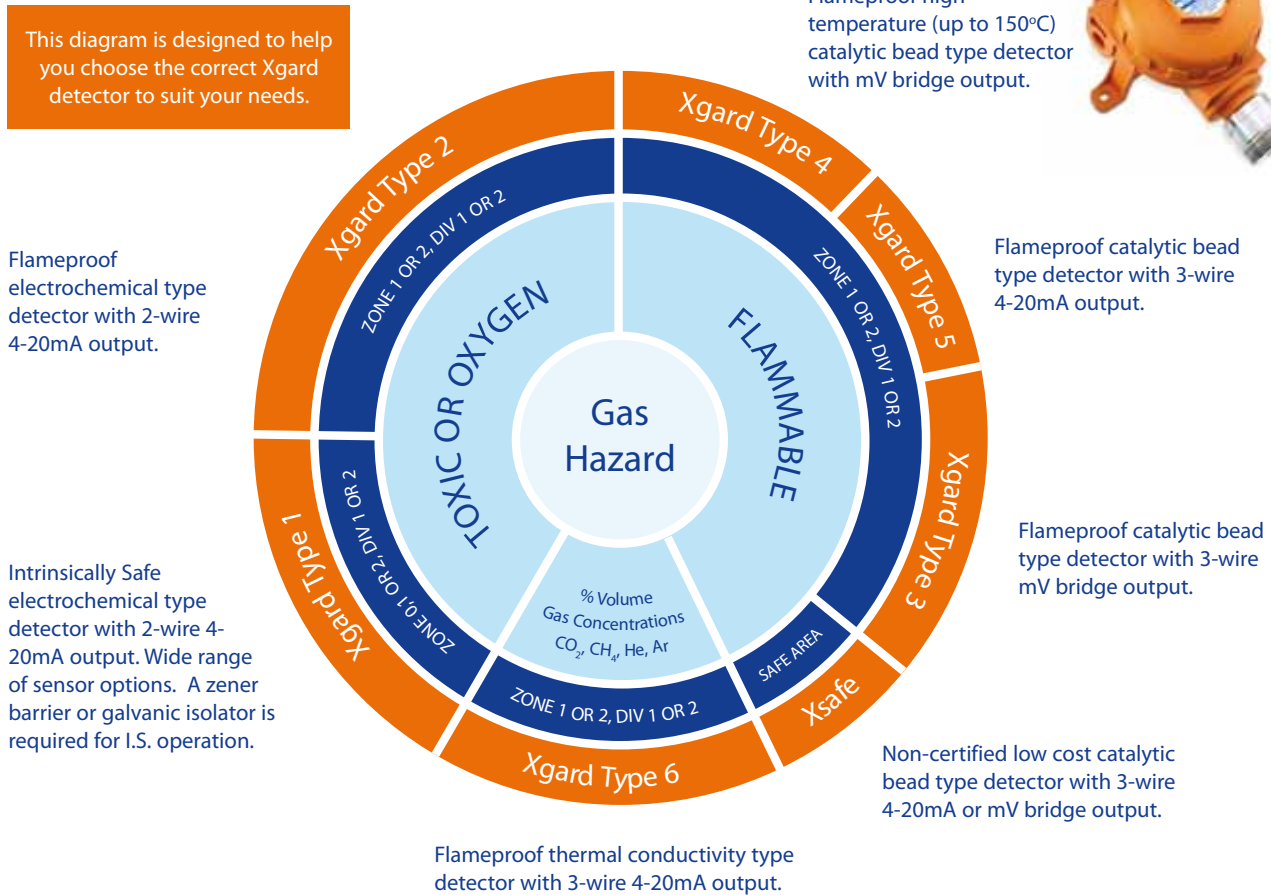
This diagram is designed to help you choose the correct Xgard detector to suit your needs.

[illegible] temperature (up to 150ºC) catalytic bead type detector with mV bridge output.

Flameproof electrochemical type detector with 2-wire 4-20mA output.

Flameproof catalytic bead type detector with 3-wire 4-20mA output.

Flameproof catalytic bead type detector with 3-wire mV bridge output.

Intrinsically Safe electrochemical type detector with 2-wire 4-20mA output. Wide range of sensor options. A zener barrier or galvanic isolator is required for I.S. operation.

Non-certified low cost catalytic bead type detector with 3-wire 4-20mA or mV bridge output.

Flameproof thermal conductivity type detector with 3-wire 4-20mA output.

Xgard Type 2
Xgard Type 4
Xgard Type 5
Xgard Type 3
Xsafe
Xgard Type 6
Xgard Type 1

ZONE 1 OR 2, DIV 1 OR 2
ZONE 1 OR 2, DIV 1 OR 2
ZONE 0,1 OR 2, DIV 1 OR 2
ZONE 1 OR 2, DIV 1 OR 2
SAFE AREA

TOXIC OR OXYGEN
FLAMMABLE
% Volume Gas Concentrations $CO_2$, $CH_4$, He, Ar

Gas Hazard